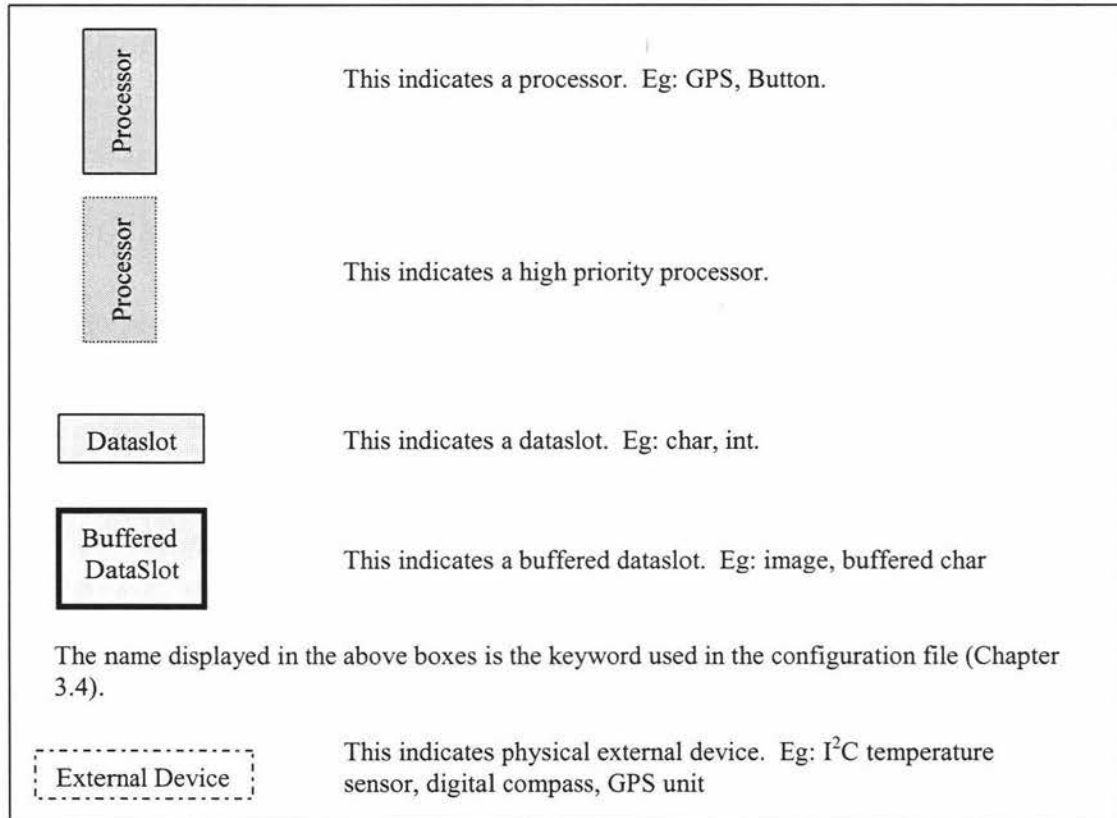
Processor

This indicates a processor. Eg: GPS, Button.

Processor

This indicates a high priority processor.

Dataslot

This indicates a dataslot. Eg: char, int.

Buffered DataSlot

This indicates a buffered dataslot. Eg: image, buffered char

The name displayed in the above boxes is the keyword used in the configuration file (Chapter 3.4).

External Device

This indicates physical external device. Eg: $I^2C$ temperature sensor, digital compass, GPS unit